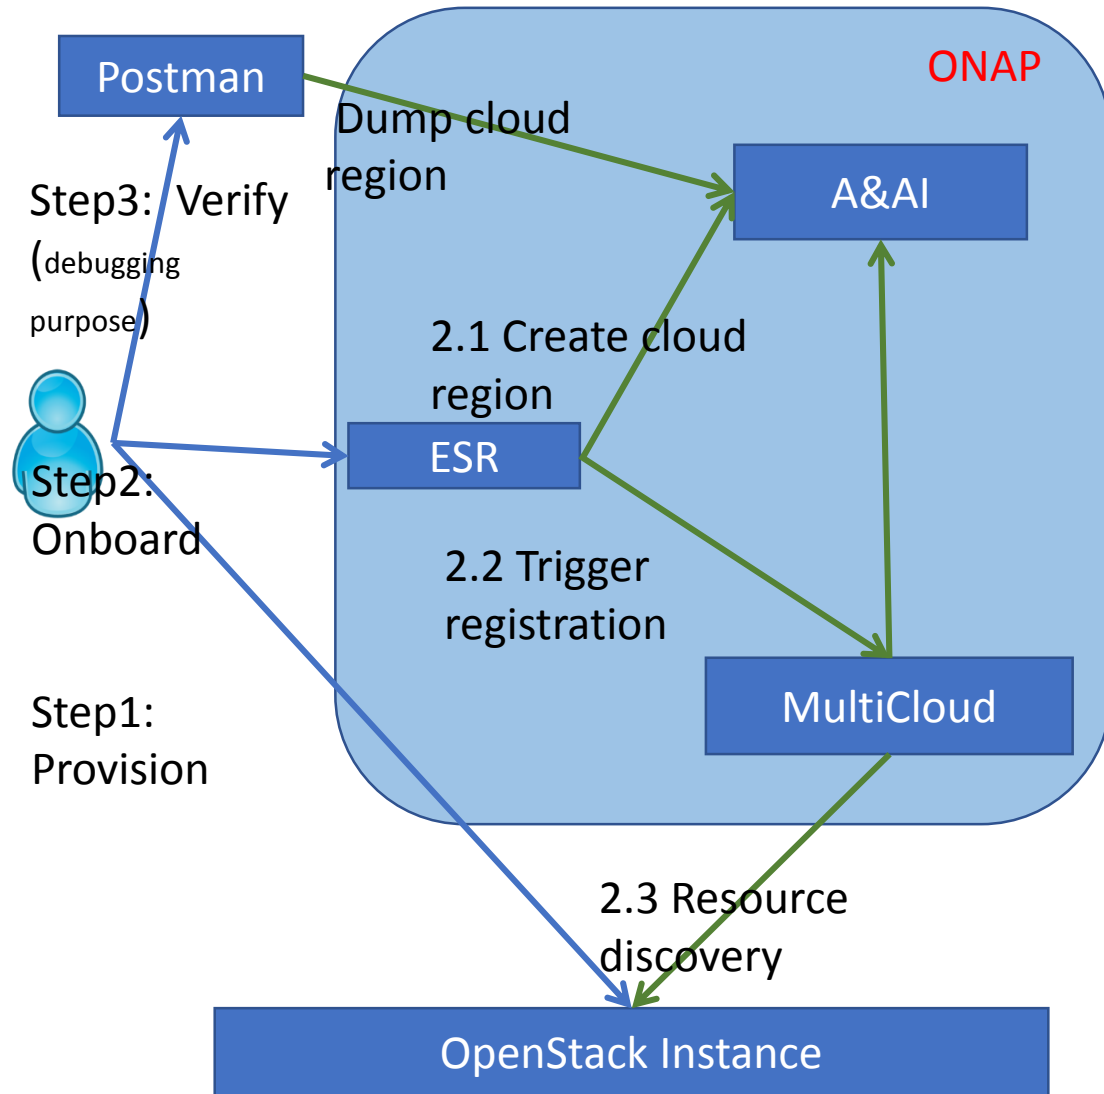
Postman

ONAP

Dump cloud region

A&AI

Step3: Verify (debugging purpose)

2.1 Create cloud region

ESR

Step2: Onboard

2.2 Trigger registration

MultiCloud

Step1: Provision

2.3 Resource discovery

OpenStack Instance